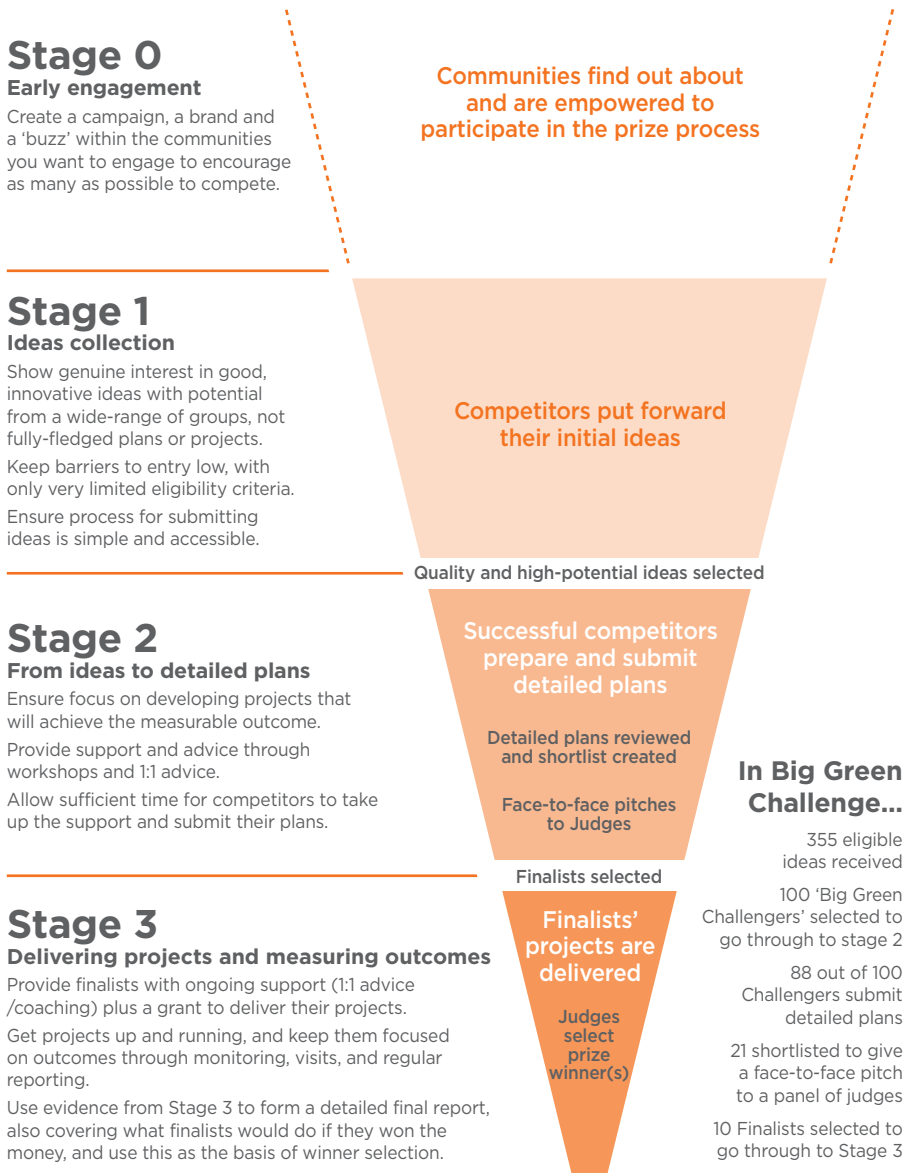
Stage 0
Early engagement
Create a campaign, a brand and a 'buzz' within the communities you want to engage to encourage as many as possible to compete.

Communities find out about and are empowered to participate in the prize process

Stage 1
Ideas collection
Show genuine interest in good, innovative ideas with potential from a wide-range of groups, not fully-fledged plans or projects.

Keep barriers to entry low, with only very limited eligibility criteria.

Ensure process for submitting ideas is simple and accessible.

Competitors put forward their initial ideas

Quality and high-potential ideas selected

Stage 2
From ideas to detailed plans
Ensure focus on developing projects that will achieve the measurable outcome.

Provide support and advice through workshops and 1:1 advice.

Allow sufficient time for competitors to take up the support and submit their plans.

Successful competitors prepare and submit detailed plans

Detailed plans reviewed and shortlist created

Face-to-face pitches to Judges

Finalists selected

Stage 3
Delivering projects and measuring outcomes
Provide finalists with ongoing support (1:1 advice /coaching) plus a grant to deliver their projects.

Get projects up and running, and keep them focused on outcomes through monitoring, visits, and regular reporting.

Use evidence from Stage 3 to form a detailed final report, also covering what finalists would do if they won the money, and use this as the basis of winner selection.

Finalists' projects are delivered

Judges select prize winner(s)

In Big Green Challenge...

355 eligible ideas received

100 'Big Green Challengers' selected to go through to stage 2

88 out of 100 Challengers submit detailed plans

21 shortlisted to give a face-to-face pitch to a panel of judges

10 Finalists selected to go through to Stage 3